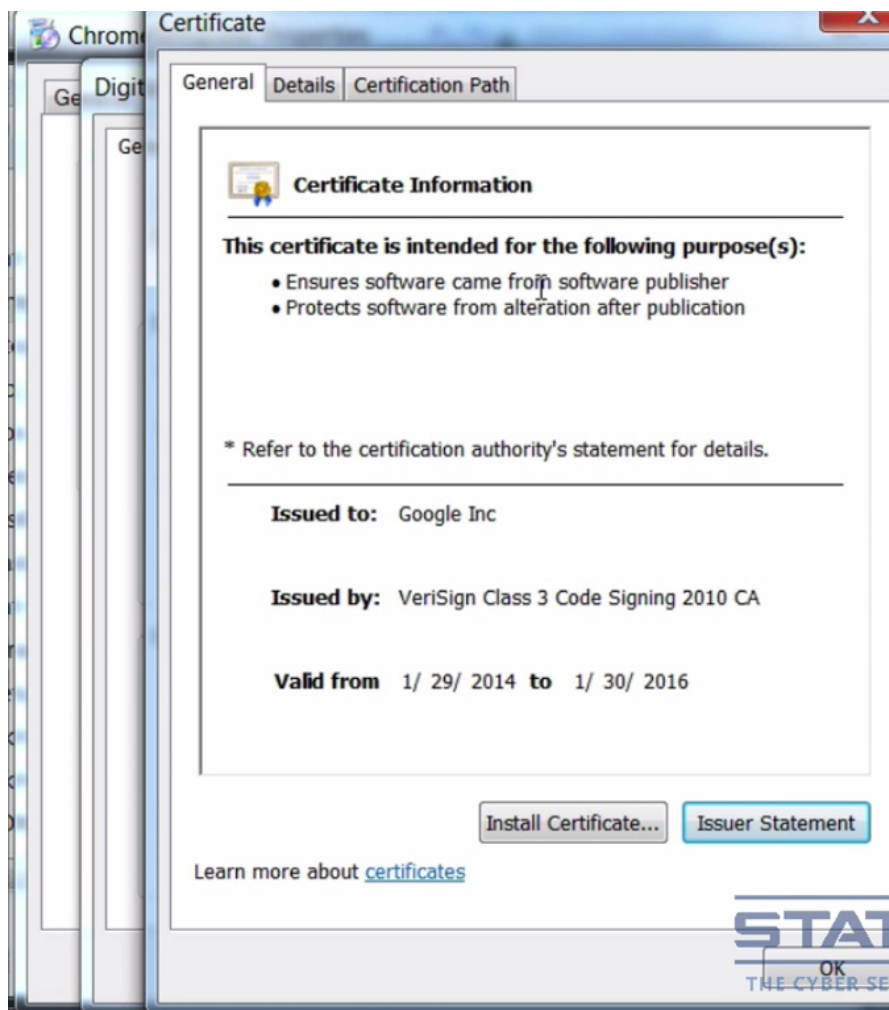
Chrom

Ge

Digit

Ge

Certificate

General | Details | Certification Path

Certificate Information

This certificate is intended for the following purpose(s):

• Ensures software came from software publisher
• Protects software from alteration after publication

* Refer to the certification authority's statement for details.

Issued to: Google Inc

Issued by: VeriSign Class 3 Code Signing 2010 CA

Valid from 1/ 29/ 2014 to 1/ 30/ 2016

Install Certificate... | Issuer Statement

Learn more about certificates

OK

STAT
THE CYBER SE